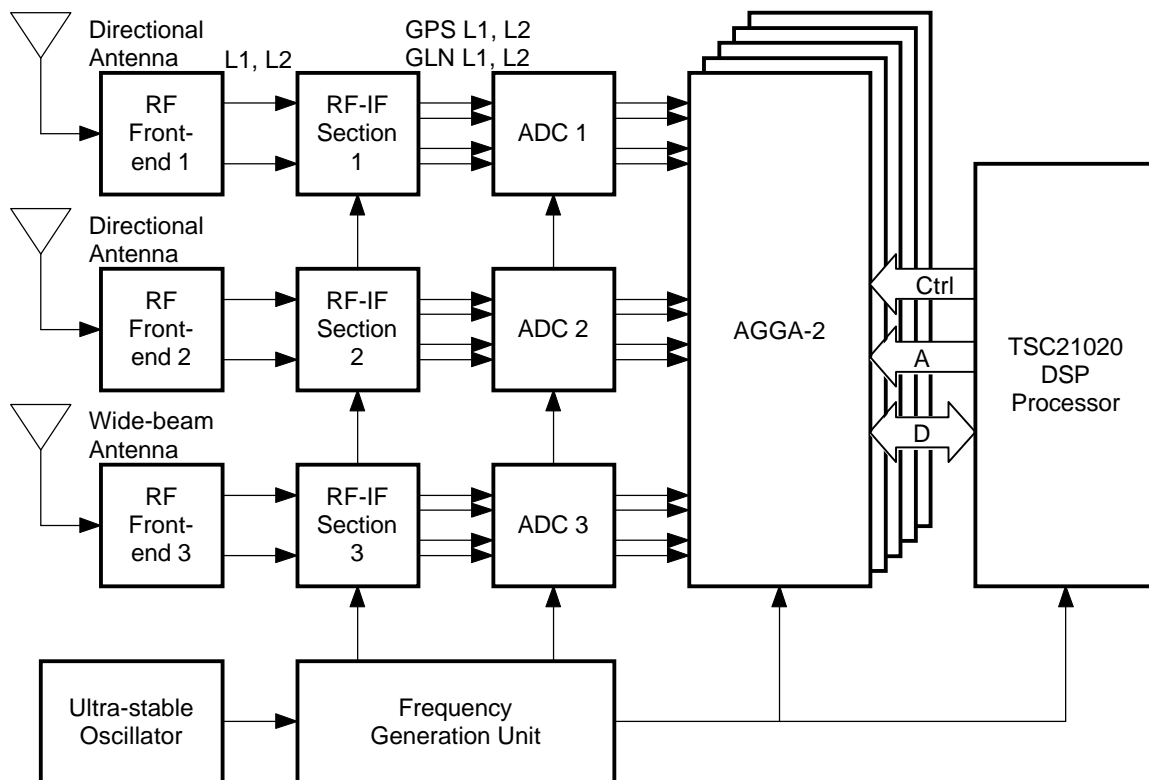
Directional Antenna

L1, L2

GPS L1, L2
GLN L1, L2

RF Front-end 1

RF-IF Section 1

ADC 1

Directional Antenna

RF Front-end 2

RF-IF Section 2

ADC 2

AGGA-2

Ctrl

A

D

TSC21020 DSP Processor

Wide-beam Antenna

RF Front-end 3

RF-IF Section 3

ADC 3

Ultra-stable Oscillator

Frequency Generation Unit